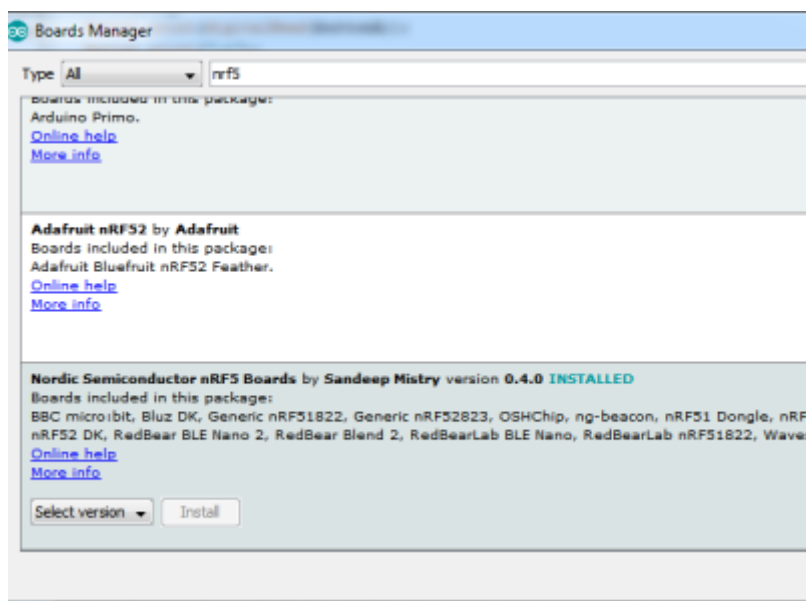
Boards Manager

Type All nrf5

Boards included in this package:
Arduino Primo.
Online help
More info

Adafruit nRF52 by Adafruit
Boards included in this package:
Adafruit Bluefruit nRF52 Feather.
Online help
More info

Nordic Semiconductor nRF5 Boards by Sandeep Mistry version 0.4.0 INSTALLED
Boards included in this package:
BBC micro:bit, Bluz DK, Generic nRF51822, Generic nRF52823, OSHChip, ng-beacon, nRF51 Dongle, nRF
nRF52 DK, RedBear BLE Nano 2, RedBear Blend 2, RedBearLab BLE Nano, RedBearLab nRF51822, Wave
Online help
More info

Select version Install